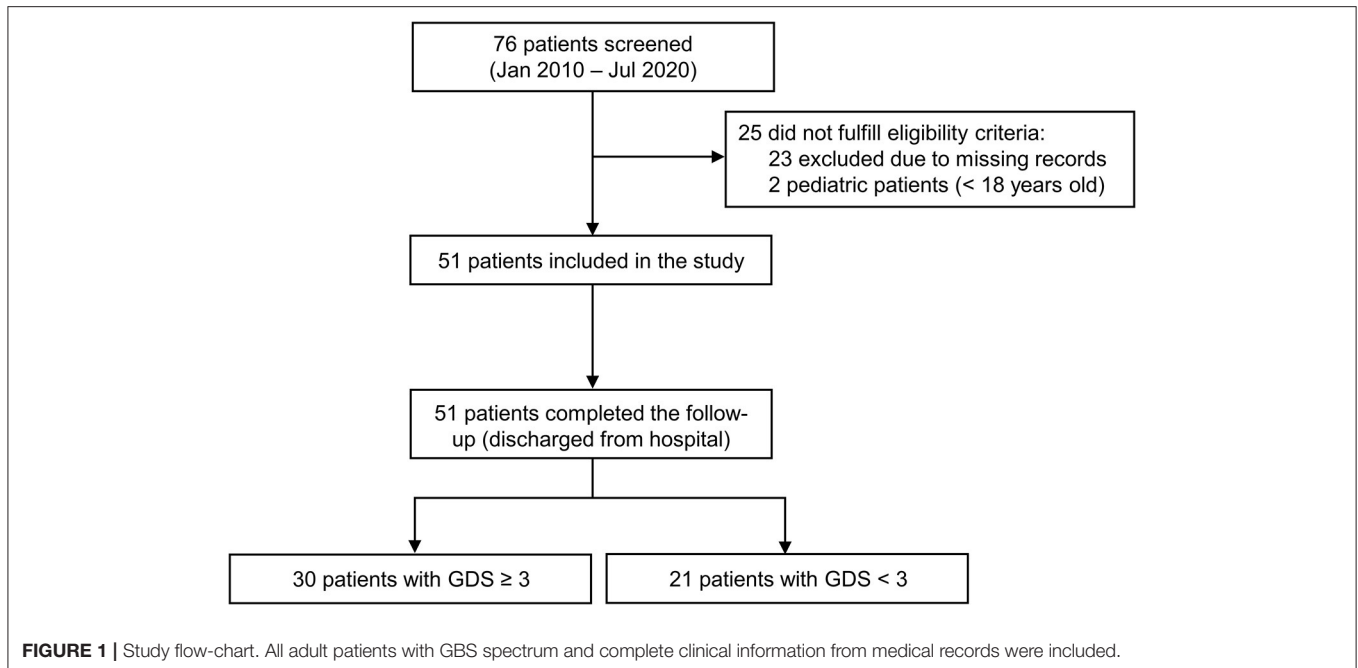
76 patients screened
(Jan 2010 – Jul 2020)

25 did not fulfill eligibility criteria:
23 excluded due to missing records
2 pediatric patients (< 18 years old)

51 patients included in the study

51 patients completed the follow-up (discharged from hospital)

30 patients with GDS ≥ 3

21 patients with GDS < 3

**FIGURE 1 |** Study flow-chart. All adult patients with GBS spectrum and complete clinical information from medical records were included.